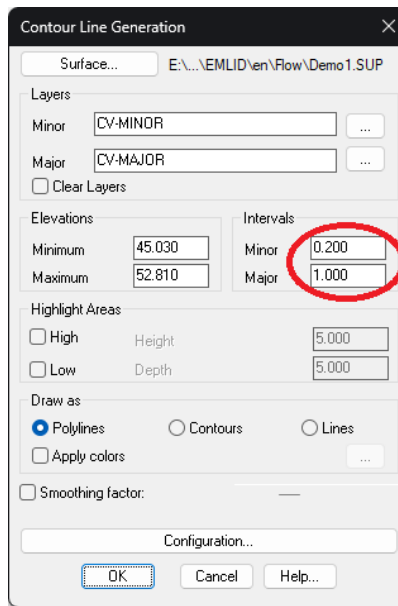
Contour Line Generation

Surface... E:\...\EMLID\en\Flow\Demo1.SUP

Layers

Minor CV-MINOR ...

Major CV-MAJOR ...

Clear Layers

Elevations

Minimum 45.030

Maximum 52.810

Intervals

Minor 0.200

Major 1.000

Highlight Areas

High Height 5.000

Low Depth 5.000

Draw as

Polylines Contours Lines

Apply colors ...

Smoothing factor:

Configuration...

OK Cancel Help...